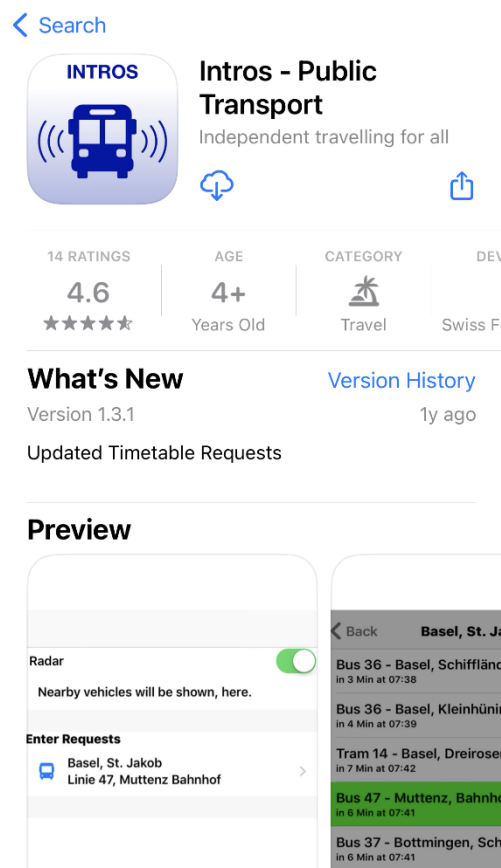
Search

INTROS

Intros - Public Transport

Independent travelling for all

14 RATINGS
4.6

AGE
4+
Years Old

CATEGORY
Travel

DEV
Swiss F

What's New

Version History

Version 1.3.1

1y ago

Updated Timetable Requests

Preview

Radar

Nearby vehicles will be shown, here.

Enter Requests

Basel, St. Jakob
Linie 47, Muttenz Bahnhof

Back

Basel, St. J

Bus 36 - Basel, Schifflän
in 3 Min at 07:38

Bus 36 - Basel, Kleinhüni
in 4 Min at 07:39

Tram 14 - Basel, Dreirose
in 7 Min at 07:42

Bus 47 - Muttenz, Bahnho
in 6 Min at 07:41

Bus 37 - Bottmingen, Sch
in 6 Min at 07:41